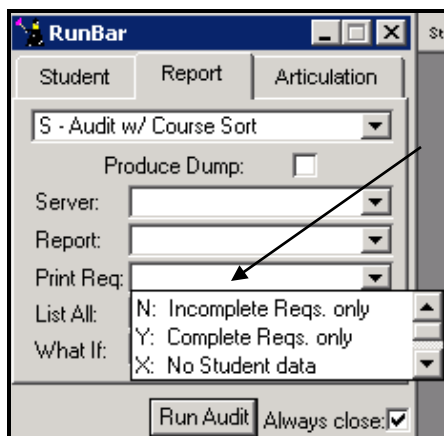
RunBar

St

Student

Report

Articulation

S - Audit w/ Course Sort

Produce Dump:

Server:

Report:

Print Req:

List All:

What If:

N: Incomplete Reqs. only

Y: Complete Reqs. only

X: No Student data

Run Audit

Always close: